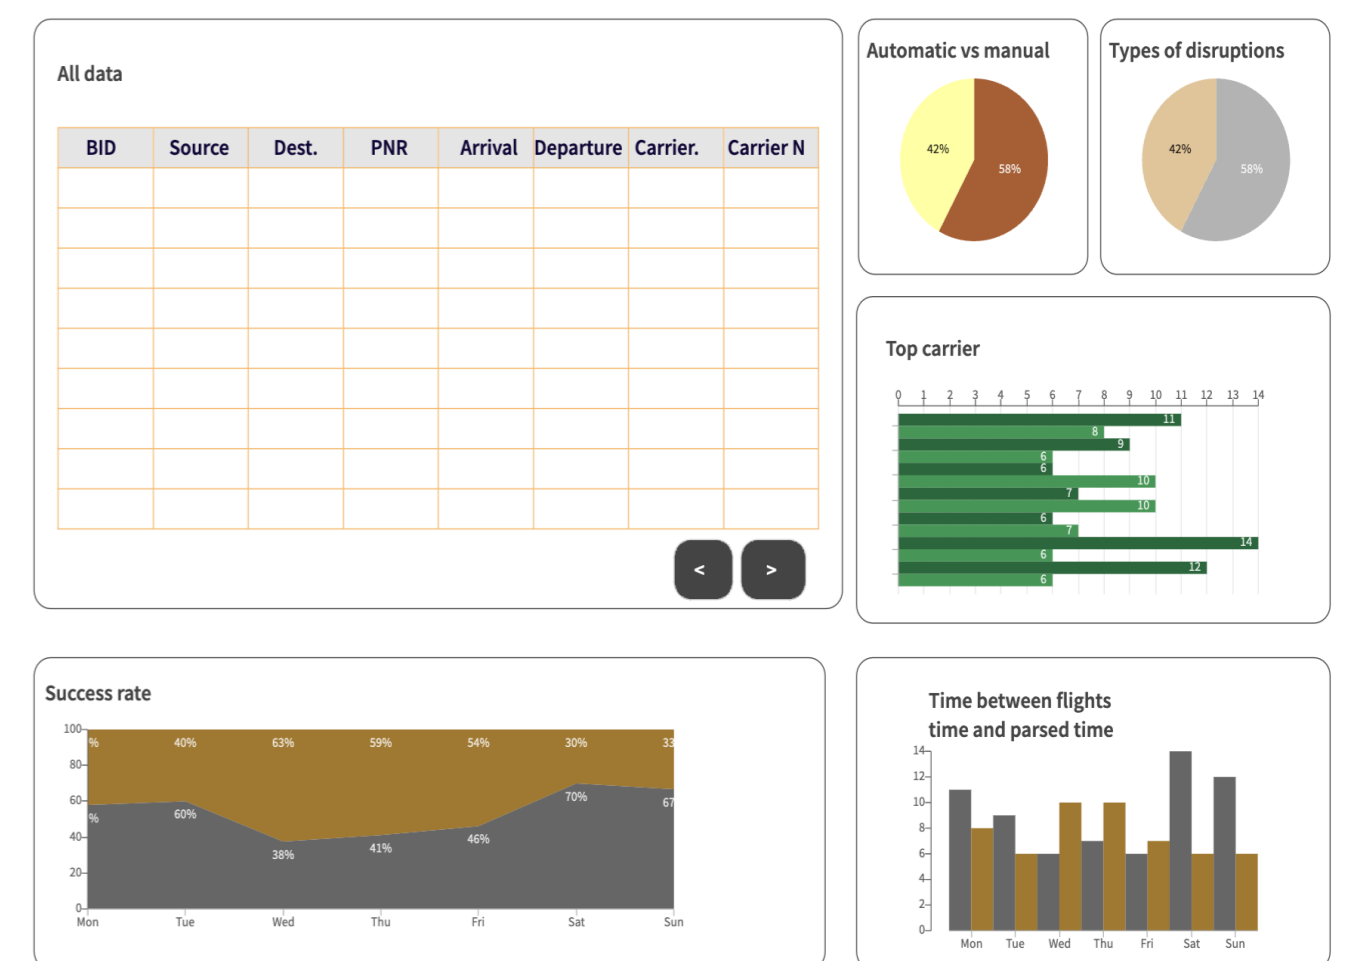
All data

| BID | Source | Dest. | PNR | Arrival | Departure | Carrier. | Carrier N |
|---|---|---|---|---|---|---|---|
| | | | | | | | |
| | | | | | | | |
| | | | | | | | |
| | | | | | | | |
| | | | | | | | |
| | | | | | | | |
| | | | | | | | |
| | | | | | | | |
| | | | | | | | |

< >

Automatic vs manual

42%
58%

Types of disruptions

42%
58%

Top carrier

0 1 2 3 4 5 6 7 8 9 10 11 12 13 14

11
8
9
6
6
10
7
10
6
7
14
6
12
6

Success rate

100
80
60
40
20
0

% 40% 63% 59% 54% 30% 33
% 60% 38% 41% 46% 70% 67

Mon Tue Wed Thu Fri Sat Sun

Time between flights
time and parsed time

14
12
10
8
6
4
2
0

Mon Tue Wed Thu Fri Sat Sun